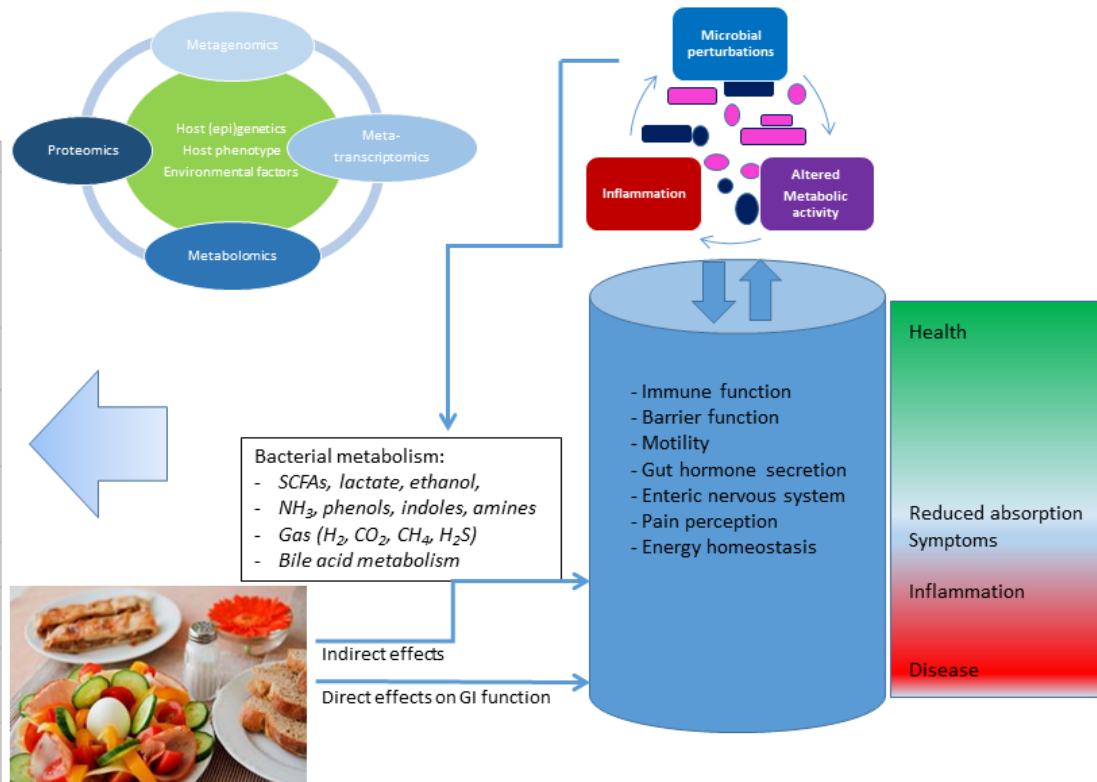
Metagenomics

Proteomics

Host (epi)genetics
Host phenotype
Environmental factors

Meta-transcriptomics

Metabolomics

Microbial perturbations

Inflammation

Altered Metabolic activity

Bacterial metabolism:
- SCFAs, lactate, ethanol,
- $NH_3$, phenols, indoles, amines
- Gas ($H_2$, $CO_2$, $CH_4$, $H_2S$)
- Bile acid metabolism

- Immune function
- Barrier function
- Motility
- Gut hormone secretion
- Enteric nervous system
- Pain perception
- Energy homeostasis

Health

Reduced absorption
Symptoms

Inflammation

Disease

Indirect effects

Direct effects on GI function